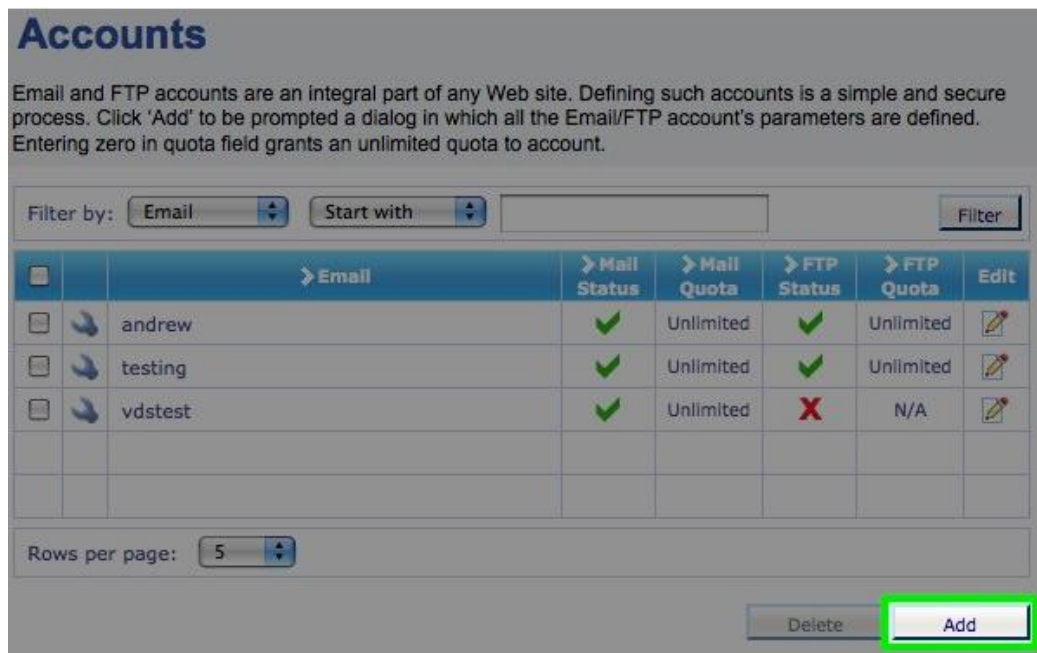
Accounts

Email and FTP accounts are an integral part of any Web site. Defining such accounts is a simple and secure process. Click 'Add' to be prompted a dialog in which all the Email/FTP account's parameters are defined. Entering zero in quota field grants an unlimited quota to account.

Filter by: Email Start with Filter

| | | Email | Mail Status | Mail Quota | FTP Status | FTP Quota | Edit |
|---|---|---|---|---|---|---|---|
| | | andrew | ✓ | Unlimited | ✓ | Unlimited | |
| | | testing | ✓ | Unlimited | ✓ | Unlimited | |
| | | vdstest | ✓ | Unlimited | ✗ | N/A | |
| | | | | | | | |
| | | | | | | | |

Rows per page: 5

Delete Add